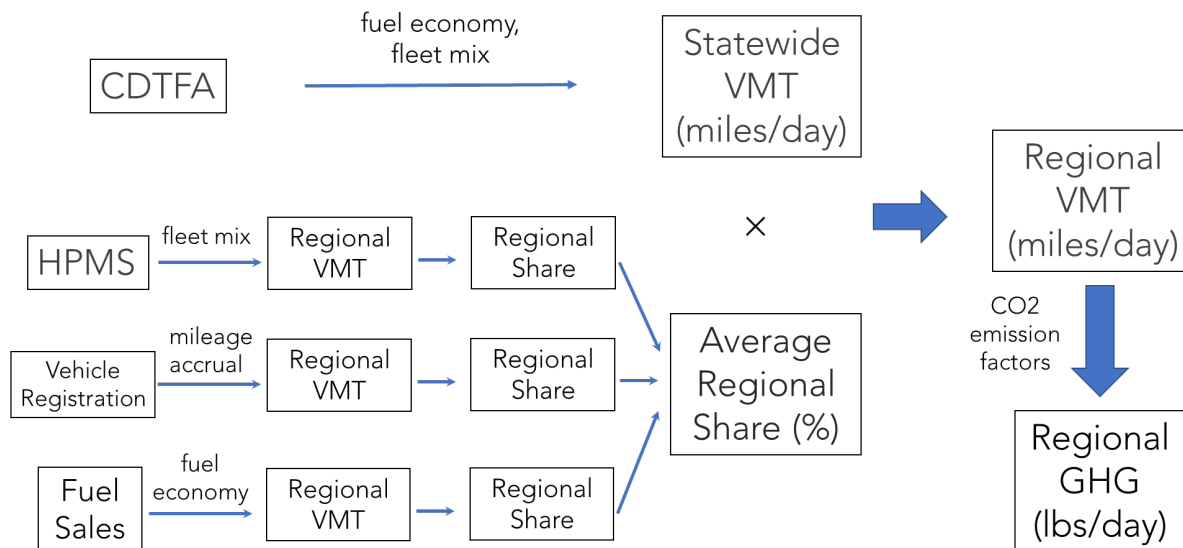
CDTFA

fuel economy, fleet mix

Statewide VMT (miles/day)

HPMS

fleet mix

Regional VMT

Regional Share

×

Regional VMT (miles/day)

Vehicle Registration

mileage accrual

Regional VMT

Regional Share

Average Regional Share (%)

CO2 emission factors

Fuel Sales

fuel economy

Regional VMT

Regional Share

Regional GHG (lbs/day)